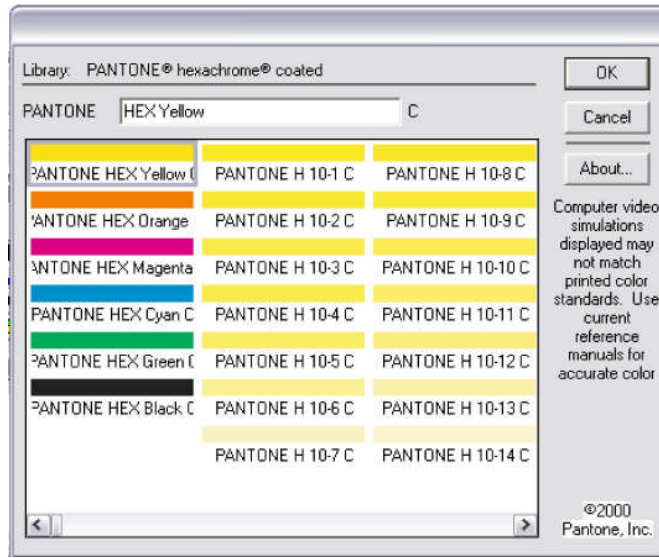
Library: PANTONE® hexachrome® coated

PANTONE HEX Yellow C

OK

Cancel

About...

Computer video simulations displayed may not match printed color standards. Use current reference manuals for accurate color

| | | |
|---|---|---|
| 'ANTONE HEX Yellow ( | PANTONE H 10-1 C | PANTONE H 10-8 C |
| 'ANTONE HEX Orange | PANTONE H 10-2 C | PANTONE H 10-9 C |
| 'ANTONE HEX Magenta | PANTONE H 10-3 C | PANTONE H 10-10 C |
| 'ANTONE HEX Cyan C | PANTONE H 10-4 C | PANTONE H 10-11 C |
| 'ANTONE HEX Green ( | PANTONE H 10-5 C | PANTONE H 10-12 C |
| 'ANTONE HEX Black ( | PANTONE H 10-6 C | PANTONE H 10-13 C |
| | PANTONE H 10-7 C | PANTONE H 10-14 C |

©2000 Pantone, Inc.